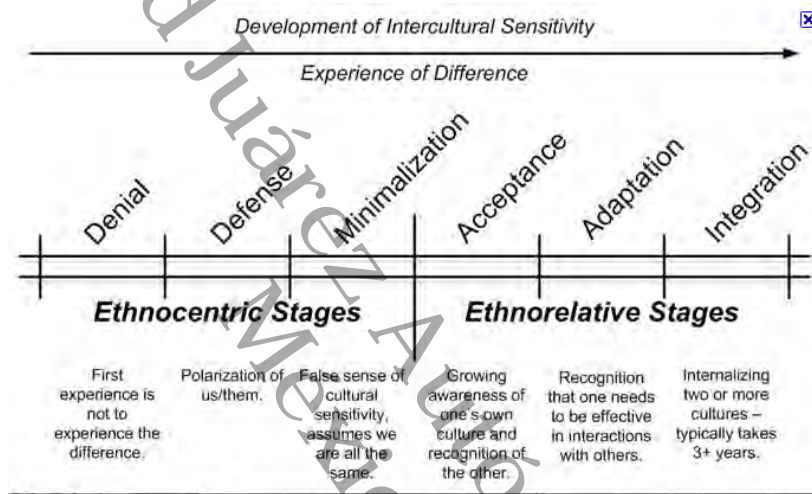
Development of Intercultural Sensitivity

Experience of Difference

Denial

Defense

Minimalization

Acceptance

Adaptation

Integration

Ethnocentric Stages

Ethnorelative Stages

First experience is not to experience the difference.

Polarization of us/them.

False sense of cultural sensitivity, assumes we are all the same.

Growing awareness of one's own culture and recognition of the other.

Recognition that one needs to be effective in interactions with others.

Internalizing two or more cultures – typically takes 3+ years.